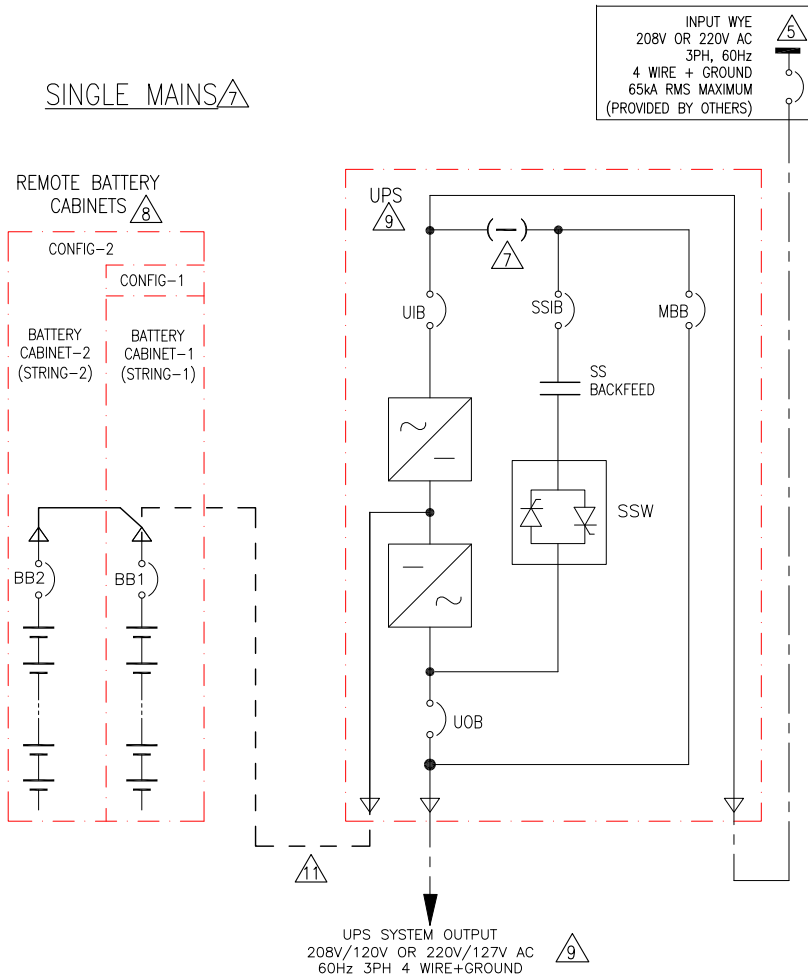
INPUT WYE
208V OR 220V AC
3PH, 60Hz
4 WIRE + GROUND
65kA RMS MAXIMUM
(PROVIDED BY OTHERS)
5

SINGLE MAINS 7

REMOTE BATTERY CABINETS 8

CONFIG–2

CONFIG–1

BATTERY CABINET–2 (STRING–2)

BATTERY CABINET–1 (STRING–1)

BB2

BB1

UPS
9

7

UIB

SSIB

MBB

SS BACKFEED

SSW

UOB

11

UPS SYSTEM OUTPUT
208V/120V OR 220V/127V AC
60Hz 3PH 4 WIRE+GROUND
9